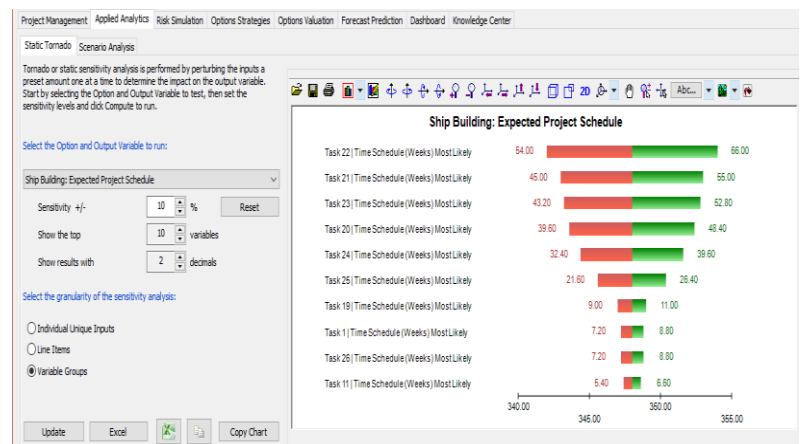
Project Management | Applied Analytics | Risk Simulation | Options Strategies | Options Valuation | Forecast Prediction | Dashboard | Knowledge Center

Static Tornado | Scenario Analysis

Tornado or static sensitivity analysis is performed by perturbing the inputs a preset amount one at a time to determine the impact on the output variable. Start by selecting the Option and Output Variable to test, then set the sensitivity levels and click Compute to run.

Select the Option and Output Variable to run:

Ship Building: Expected Project Schedule

Sensitivity +/- 10 %

Reset

Show the top 10 variables

Show results with 2 decimals

Select the granularity of the sensitivity analysis:

Individual Unique Inputs

Line Items

Variable Groups

Update

Excel

Copy Chart

2D

Abc...

Ship Building: Expected Project Schedule

| Variable | Low | High |
|---|---|---|
| Task 22 \| Time Schedule (Weeks) Most Likely | 54.00 | 66.00 |
| Task 21 \| Time Schedule (Weeks) Most Likely | 45.00 | 55.00 |
| Task 23 \| Time Schedule (Weeks) Most Likely | 43.20 | 52.80 |
| Task 20 \| Time Schedule (Weeks) Most Likely | 39.60 | 48.40 |
| Task 24 \| Time Schedule (Weeks) Most Likely | 32.40 | 39.60 |
| Task 25 \| Time Schedule (Weeks) Most Likely | 21.60 | 26.40 |
| Task 19 \| Time Schedule (Weeks) Most Likely | 9.00 | 11.00 |
| Task 1 \| Time Schedule (Weeks) Most Likely | 7.20 | 8.80 |
| Task 26 \| Time Schedule (Weeks) Most Likely | 7.20 | 8.80 |
| Task 11 \| Time Schedule (Weeks) Most Likely | 5.40 | 6.60 |

340.00
345.00
350.00
355.00